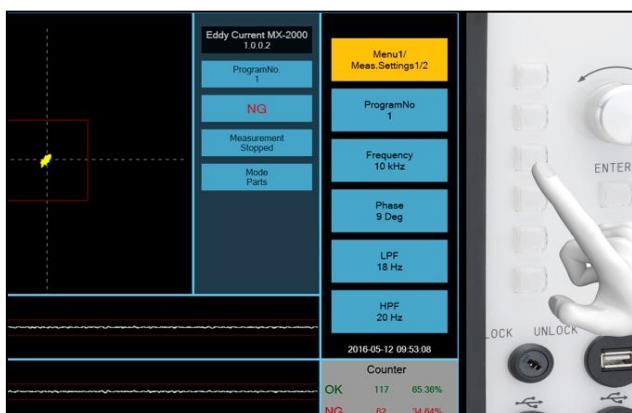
Eddy Current MX-2000
1.0.0.2

ProgramNo.
1

NG

Measurement
Stopped

Mode
Parts

Menu1/
Meas.Settings1/2

ProgramNo
1

Frequency
10 kHz

Phase
9 Deg

LPF
18 Hz

HPF
20 Hz

2016-05-12 09:53:08

Counter

| OK | 117 | 65.36% |
|---|---|---|
| NG | 62 | 34.64% |

ENTER

LOCK UNLOCK